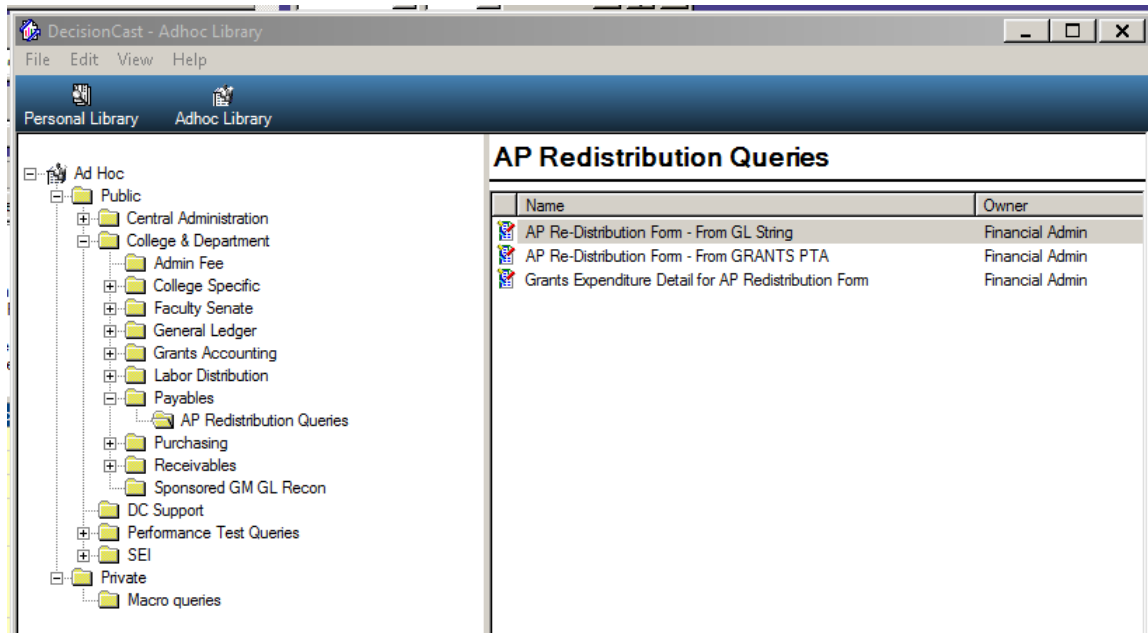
DecisionCast - Adhoc Library

File Edit View Help

Personal Library
Adhoc Library

Ad Hoc
Public
Central Administration
College & Department
Admin Fee
College Specific
Faculty Senate
General Ledger
Grants Accounting
Labor Distribution
Payables
AP Redistribution Queries
Purchasing
Receivables
Sponsored GM GL Recon
DC Support
Performance Test Queries
SEI
Private
Macro queries

AP Redistribution Queries

| Name | Owner |
|---|---|
| AP Re-Distribution Form - From GL String | Financial Admin |
| AP Re-Distribution Form - From GRANTS PTA | Financial Admin |
| Grants Expenditure Detail for AP Redistribution Form | Financial Admin |